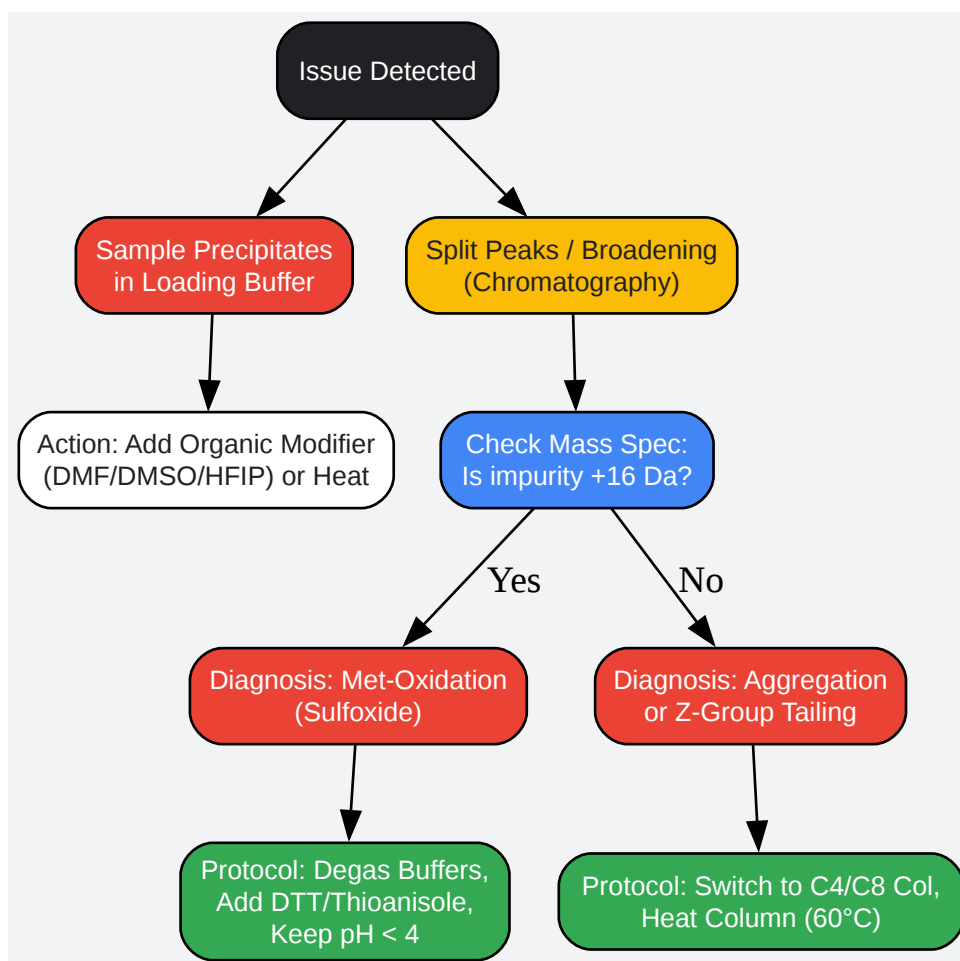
Issue Detected

Sample Precipitates in Loading Buffer

Split Peaks / Broadening (Chromatography)

Action: Add Organic Modifier (DMF/DMSO/HFIP) or Heat

Check Mass Spec: Is impurity +16 Da?

Yes

No

Diagnosis: Met-Oxidation (Sulfoxide)

Diagnosis: Aggregation or Z-Group Tailing

Protocol: Degas Buffers, Add DTT/Thioanisole, Keep pH < 4

Protocol: Switch to C4/C8 Col, Heat Column (60°C)